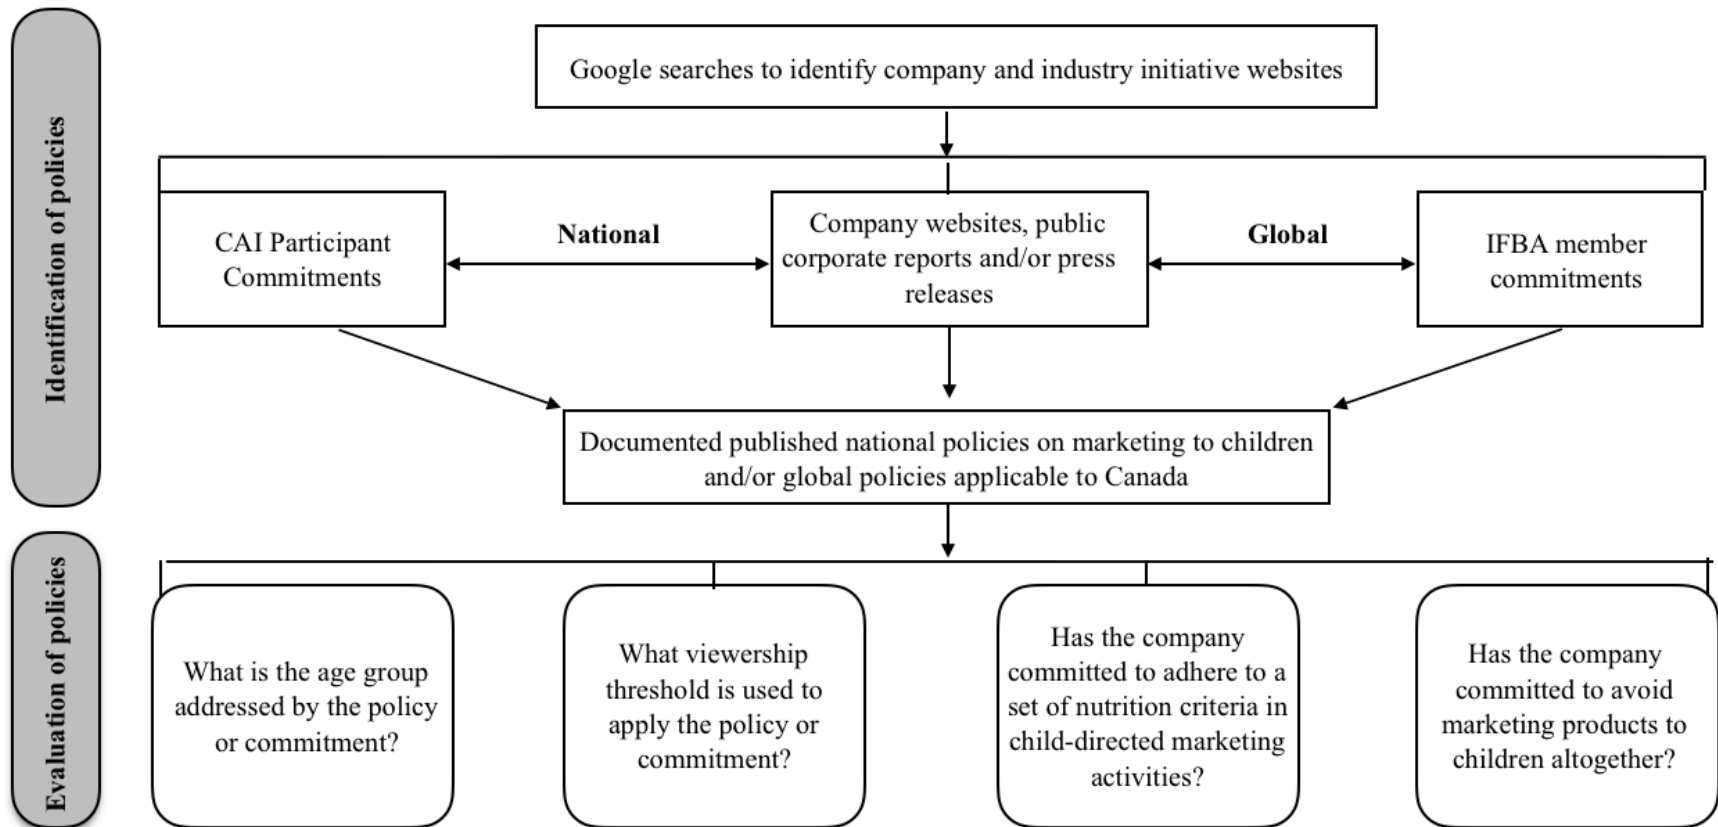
Identification of policies

Google searches to identify company and industry initiative websites

CAI Participant Commitments

National

Company websites, public corporate reports and/or press releases

Global

IFBA member commitments

Documented published national policies on marketing to children and/or global policies applicable to Canada

Evaluation of policies

What is the age group addressed by the policy or commitment?

What viewership threshold is used to apply the policy or commitment?

Has the company committed to adhere to a set of nutrition criteria in child-directed marketing activities?

Has the company committed to avoid marketing products to children altogether?